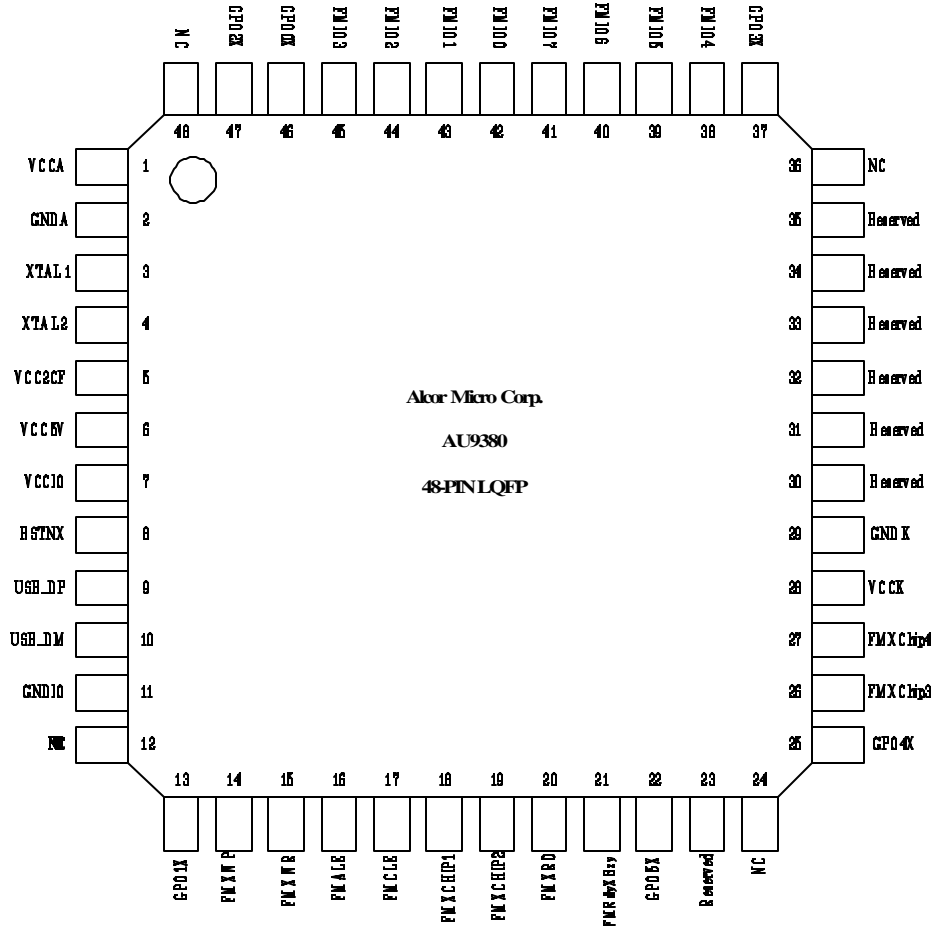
NC
GPO2X
GPO0X
FMIO3
FMIO2
FMIO1
FMIO0
FMIO7
FMIO6
FMIO5
FMIO4
GPO3X

48 47 46 45 44 43 42 41 40 39 38 37

VCCA 1
GNDA 2
XTAL1 3
XTAL2 4
VCC2CF 5
VCC5V 6
VCCIO 7
RSTNX 8
USB_DP 9
USB_DM 10
GNDIO 11
NC 12

36 NC
35 Reserved
34 Reserved
33 Reserved
32 Reserved
31 Reserved
30 Reserved
29 GNDK
28 VCCK
27 FMXChip4
26 FMXChip3
25 GPO4X

Alcor Micro Corp.

AU9380

48-PIN LQFP

13 14 15 16 17 18 19 20 21 22 23 24

GPO1X
FMXWP
FMXWR
FMALE
FMCLE
FMXCHIP1
FMXCHIP2
FMXRD
FMRdyXBsy
GPO5X
Reserved
NC